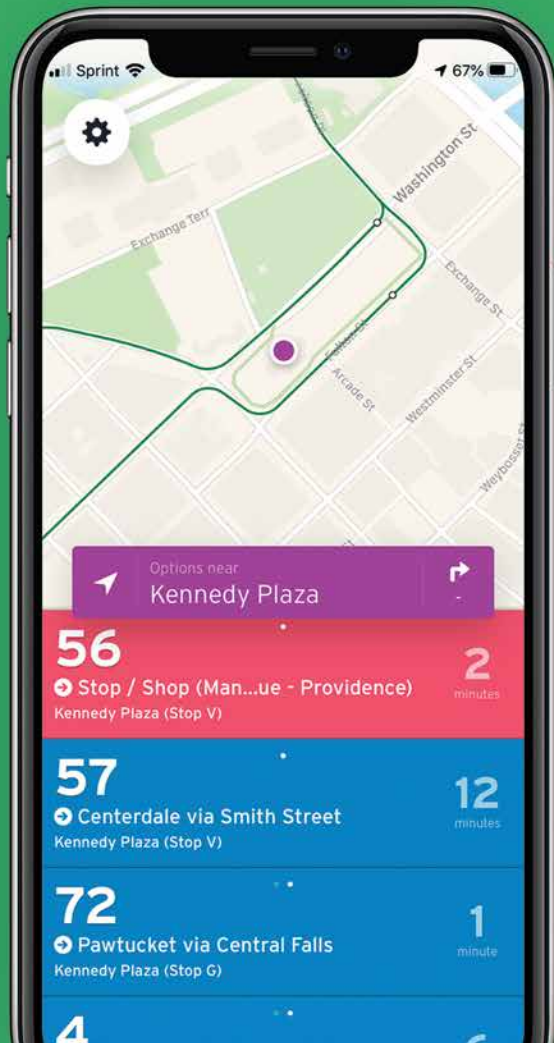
Sprint 67%

Washington St
Exchange Terr
Exchange St
Fulton St
Arcade St
Westminster St
Weybosset St

Options near
Kennedy Plaza
-

56
Stop / Shop (Man...ue - Providence)
Kennedy Plaza (Stop V)
2
minutes

57
Centerdale via Smith Street
Kennedy Plaza (Stop V)
12
minutes

72
Pawtucket via Central Falls
Kennedy Plaza (Stop G)
1
minute

4
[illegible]